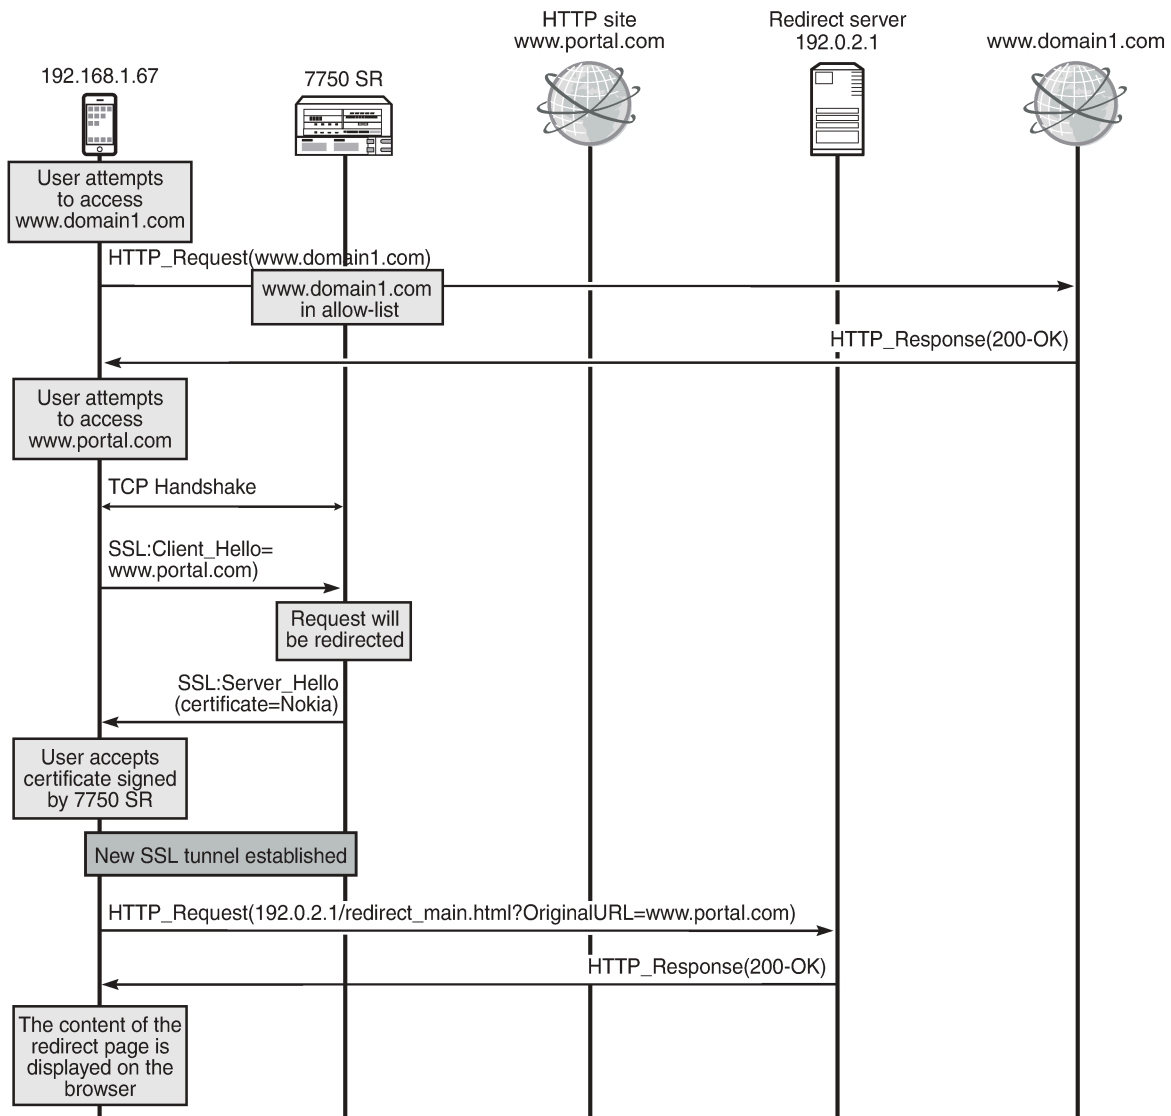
HTTP site
www.portal.com

Redirect server
192.0.2.1

www.domain1.com

192.168.1.67

7750 SR

User attempts to access www.domain1.com

HTTP_Request(www.domain1.com)

www.domain1.com in allow-list

HTTP_Response(200-OK)

User attempts to access www.portal.com

TCP Handshake

SSL:Client_Hello= www.portal.com)

Request will be redirected

SSL:Server_Hello (certificate=Nokia)

User accepts certificate signed by 7750 SR

New SSL tunnel established

HTTP_Request(192.0.2.1/redirect_main.html?OriginalURL=www.portal.com)

HTTP_Response(200-OK)

The content of the redirect page is displayed on the browser